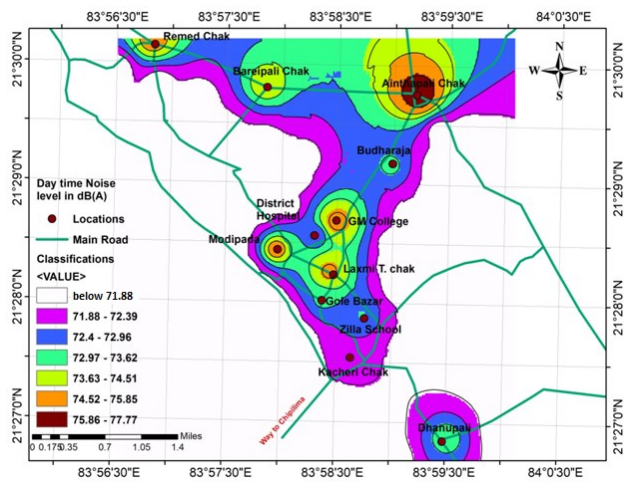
83°56'30"E 83°57'30"E 83°58'30"E 83°59'30"E 84°0'30"E

21°30'0"N
21°29'0"N
21°28'0"N
21°27'0"N

21°30'0"N
21°29'0"N
21°28'0"N
21°27'0"N

Remed Chak
Bareipali Chak
Ainthapali Chak
Budharaja
District Hospital
GM College
Modipara
Laxmi T. chak
Gole Bazar
Zilla School
Kacheri Chak
Dhanupali
Way to Chiplima

N
W E
S

Day time Noise level in dB(A)
Locations
Main Road
Classifications
<VALUE>

| | |
|---|---|
| | below 71.88 |
| | 71.88 - 72.39 |
| | 72.4 - 72.96 |
| | 72.97 - 73.62 |
| | 73.63 - 74.51 |
| | 74.52 - 75.85 |
| | 75.86 - 77.77 |

0 0.175 0.35 0.7 1.05 1.4 Miles

83°56'30"E 83°57'30"E 83°58'30"E 83°59'30"E 84°0'30"E